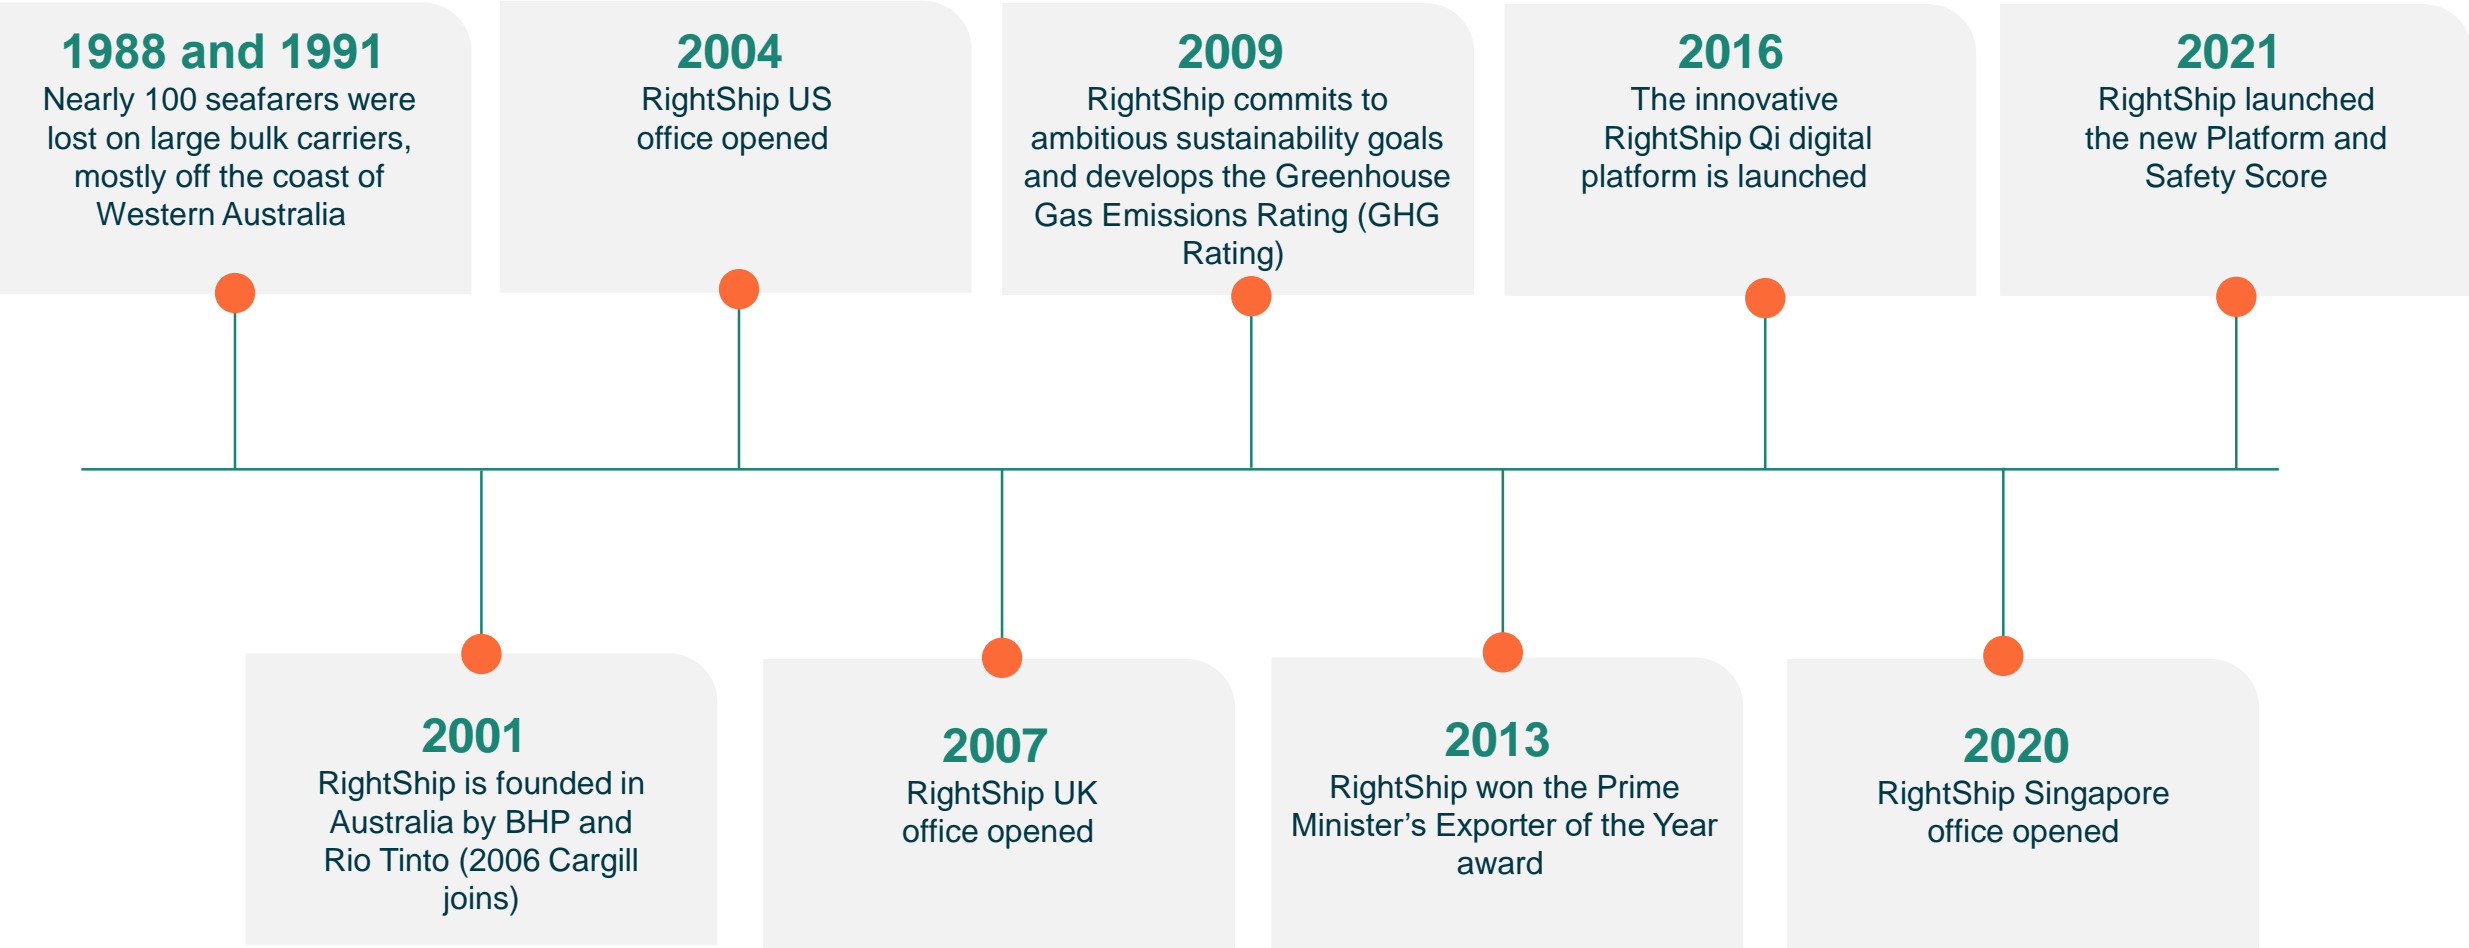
1988 and 1991
Nearly 100 seafarers were lost on large bulk carriers, mostly off the coast of Western Australia

2004
RightShip US office opened

2009
RightShip commits to ambitious sustainability goals and develops the Greenhouse Gas Emissions Rating (GHG Rating)

2016
The innovative RightShip Qi digital platform is launched

2021
RightShip launched the new Platform and Safety Score

2001
RightShip is founded in Australia by BHP and Rio Tinto (2006 Cargill joins)

2007
RightShip UK office opened

2013
RightShip won the Prime Minister's Exporter of the Year award

2020
RightShip Singapore office opened